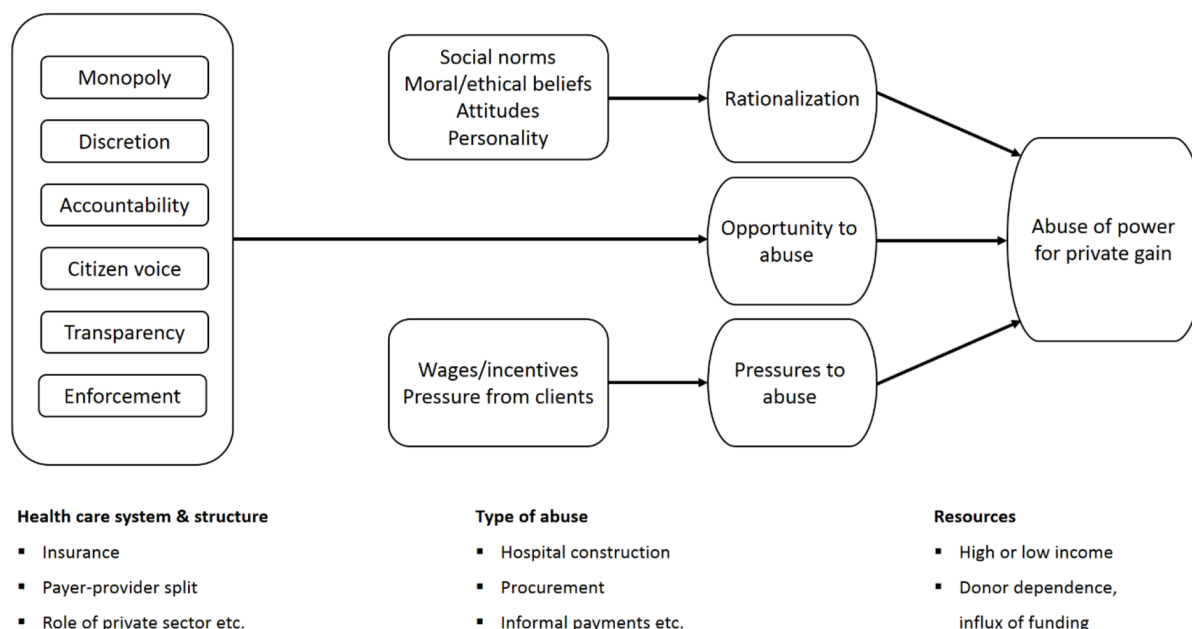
Monopoly

Discretion

Accountability

Citizen voice

Transparency

Enforcement

Social norms
Moral/ethical beliefs
Attitudes
Personality

Rationalization

Opportunity to abuse

Wages/incentives
Pressure from clients

Pressures to abuse

Abuse of power for private gain

**Health care system & structure**
- Insurance
- Payer-provider split
- Role of private sector etc.

**Type of abuse**
- Hospital construction
- Procurement
- Informal payments etc.

**Resources**
- High or low income
- Donor dependence, influx of funding